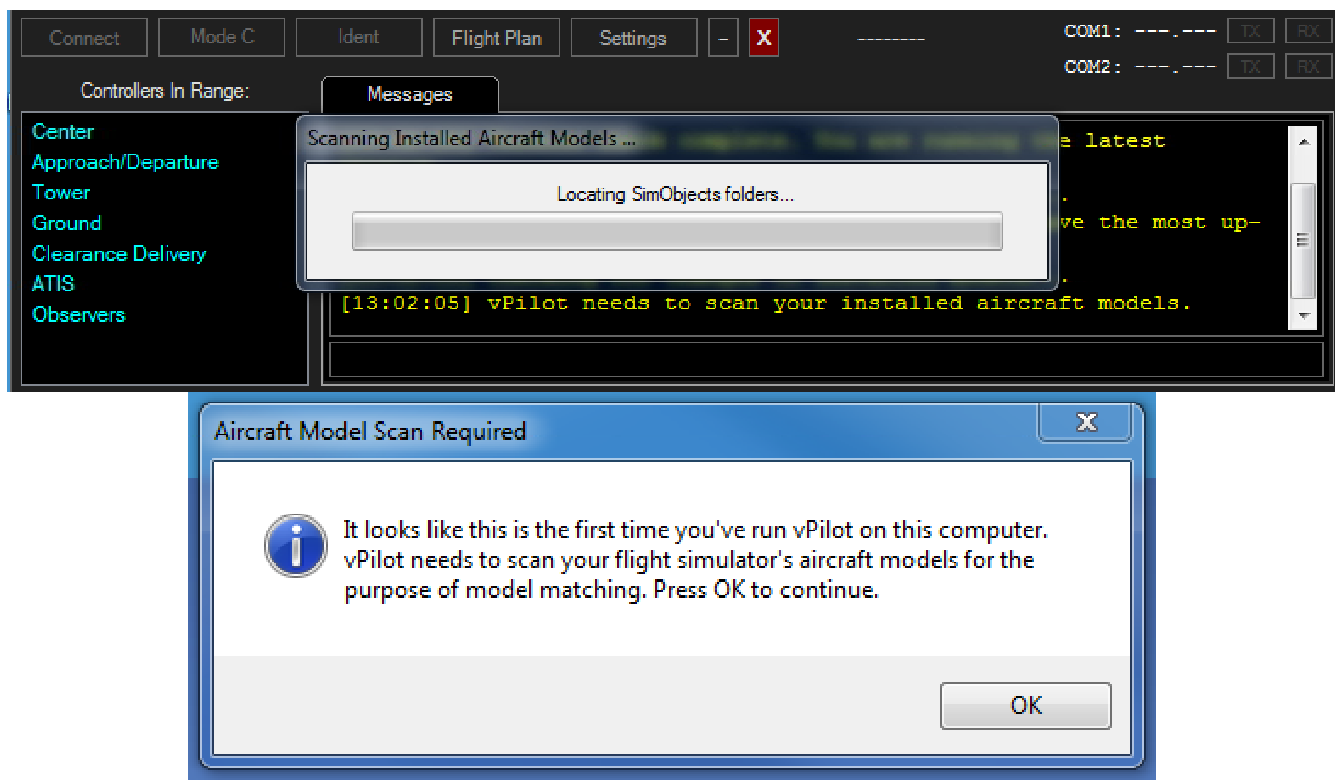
Connect Mode C Ident Flight Plan Settings – X --------

COM1: ---.--- TX RX
COM2: ---.--- TX RX

Controllers In Range:

Messages

Center
Approach/Departure
Tower
Ground
Clearance Delivery
ATIS
Observers

Scanning Installed Aircraft Models ...

Locating SimObjects folders...

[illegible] e latest
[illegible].
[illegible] ve the most up-
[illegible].
[13:02:05] vPilot needs to scan your installed aircraft models.

Aircraft Model Scan Required

It looks like this is the first time you've run vPilot on this computer. vPilot needs to scan your flight simulator's aircraft models for the purpose of model matching. Press OK to continue.

OK